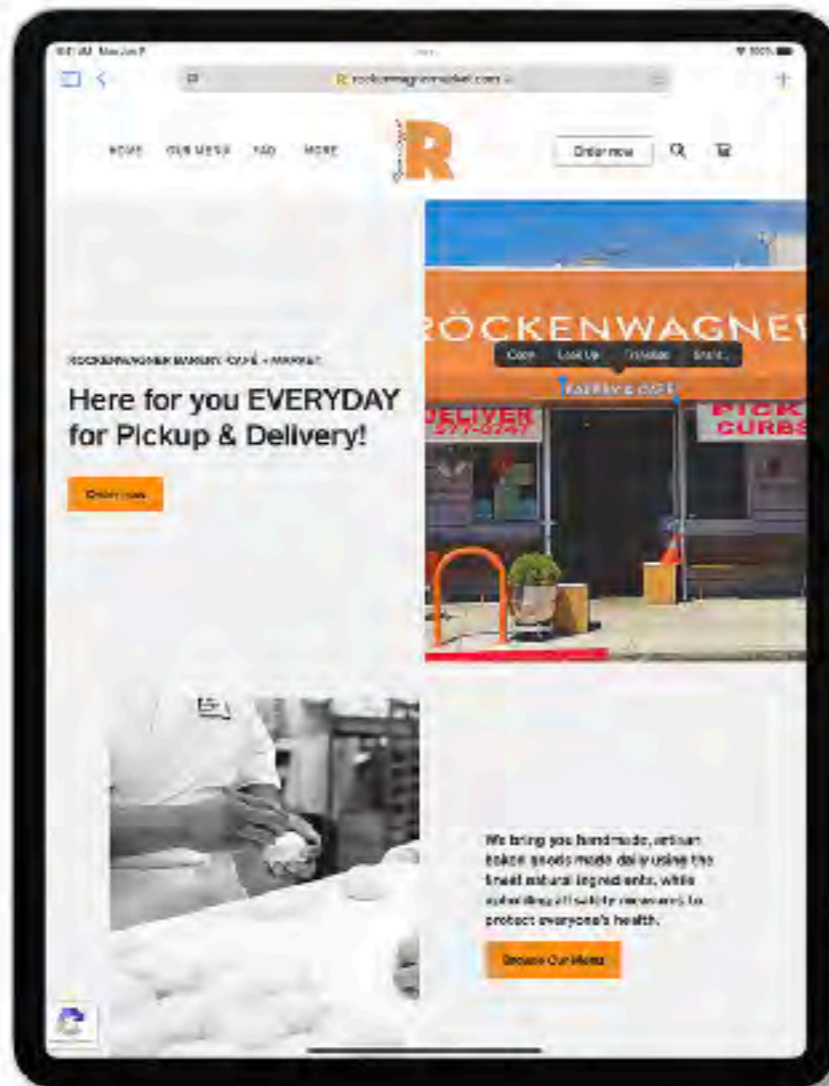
9:41 AM Mon Jun 8

100%

rockenwagnermarket.com

HOME OUR MENU FAQ MORE

R

Order now

RÖCKENWAGNER

Copy Look Up Translate Share...

BAKERY & CAFE

DELIVER
277-0747

PICK
CURBS

RÖCKENWAGNER BAKERY, CAFÉ + MARKET

Here for you EVERYDAY for Pickup & Delivery!

Order now

We bring you handmade, artisan baked goods made daily using the finest natural ingredients, while upholding all safety measures to protect everyone's health.

Browse Our Menu